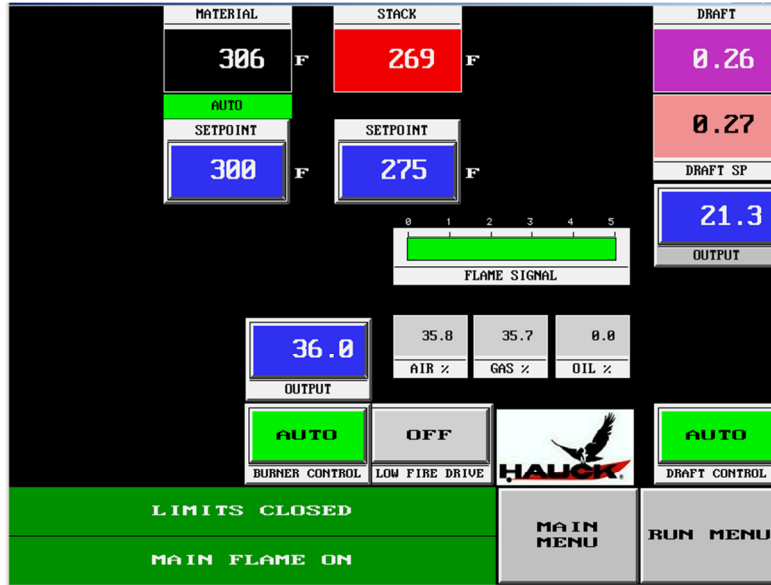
MATERIAL
306 F
AUTO
SETPOINT
300 F

STACK
269 F
SETPOINT
275 F

DRAFT
0.26
0.27
DRAFT SP
21.3
OUTPUT

0 1 2 3 4 5
FLAME SIGNAL

36.0
OUTPUT

35.8
AIR %
35.7
GAS %
0.0
OIL %

AUTO
BURNER CONTROL
OFF
LOW FIRE DRIVE
HAUCK
AUTO
DRAFT CONTROL

LIMITS CLOSED
MAIN FLAME ON
MAIN MENU
RUN MENU